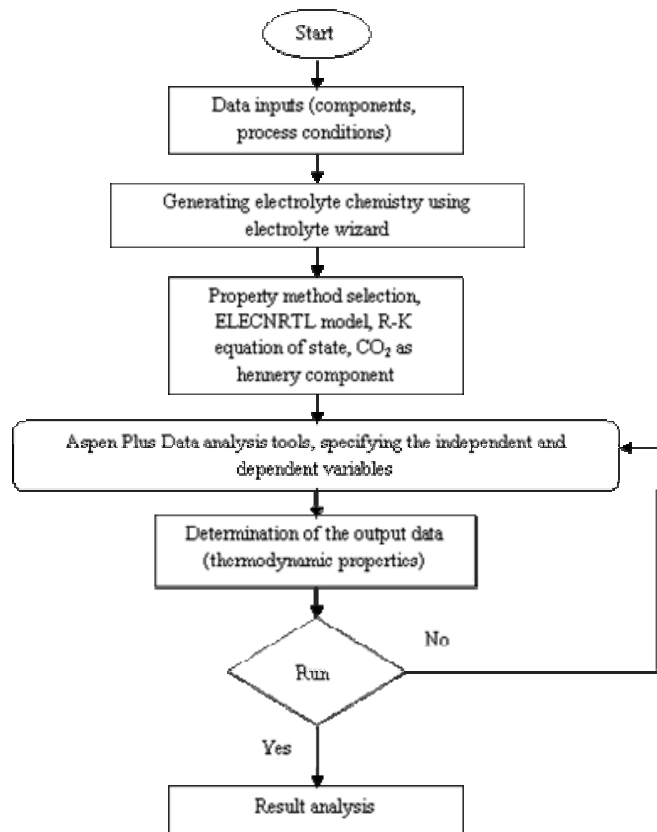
Start

Data inputs (components, process conditions)

Generating electrolyte chemistry using electrolyte wizard

Property method selection, ELECNRTL model, R-K equation of state, $CO_2$ as hennery component

Aspen Plus Data analysis tools, specifying the independent and dependent variables

Determination of the output data (thermodynamic properties)

No

Run

Yes

Result analysis